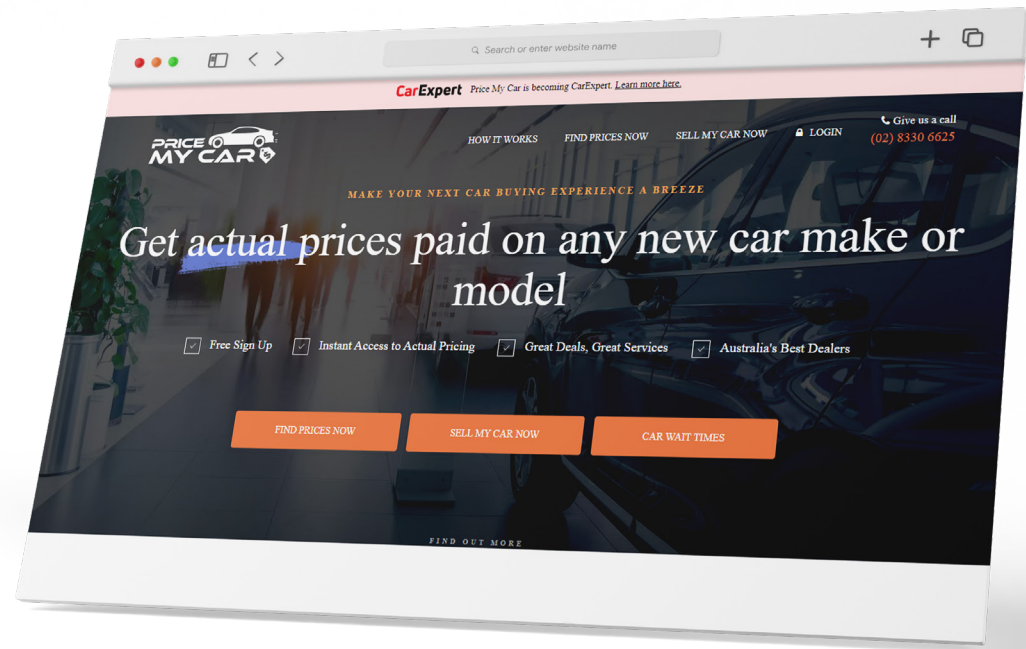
Search or enter website name

CarExpert Price My Car is becoming CarExpert. Learn more here.

PRICE MY CAR

HOW IT WORKS FIND PRICES NOW SELL MY CAR NOW LOGIN

Give us a call
(02) 8330 6625

MAKE YOUR NEXT CAR BUYING EXPERIENCE A BREEZE

Get actual prices paid on any new car make or model

Free Sign Up
Instant Access to Actual Pricing
Great Deals, Great Services
Australia's Best Dealers

FIND PRICES NOW
SELL MY CAR NOW
CAR WAIT TIMES

FIND OUT MORE